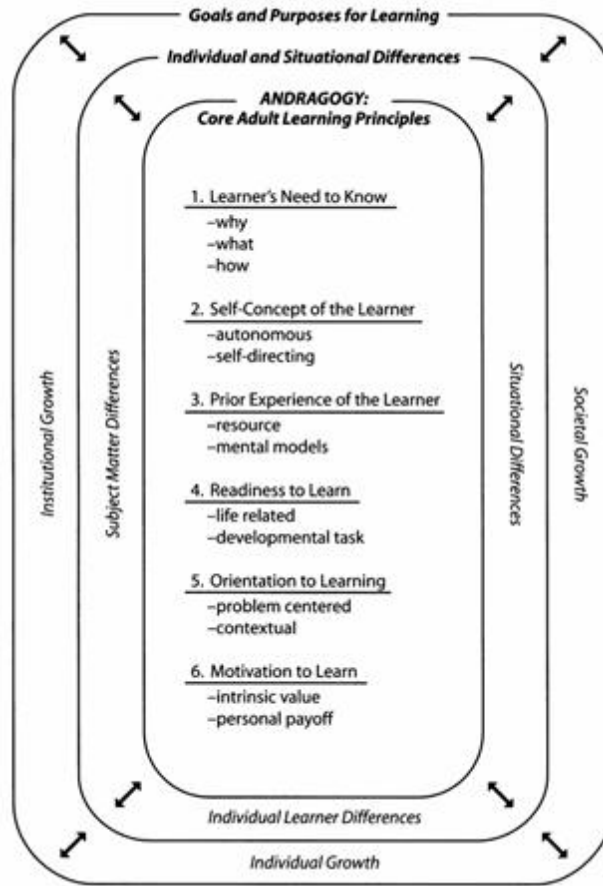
Goals and Purposes for Learning

Individual and Situational Differences

ANDRAGOGY:
Core Adult Learning Principles

1. Learner's Need to Know
–why
–what
–how

2. Self-Concept of the Learner
–autonomous
–self-directing

3. Prior Experience of the Learner
–resource
–mental models

4. Readiness to Learn
–life related
–developmental task

5. Orientation to Learning
–problem centered
–contextual

6. Motivation to Learn
–intrinsic value
–personal payoff

Institutional Growth

Subject Matter Differences

Situational Differences

Societal Growth

Individual Learner Differences

Individual Growth